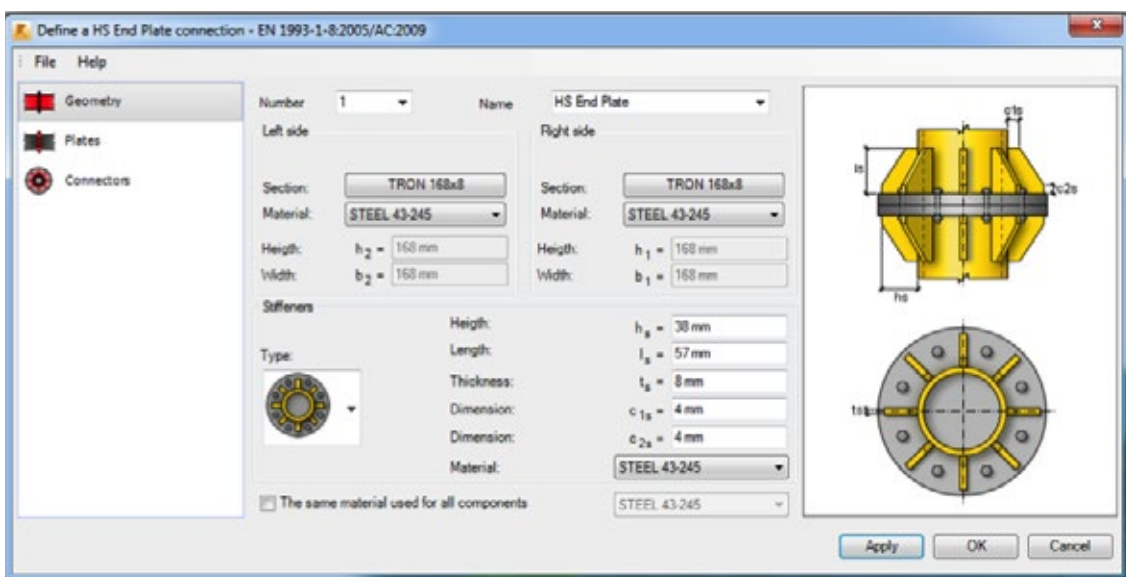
Define a HS End Plate connection - EN 1993-1-8:2005/AC:2009

File Help

Geometry
Plates
Connectors

Number 1
Name HS End Plate

Left side
Section: TRON 168x8
Material: STEEL 43-245
Heigth: $h_2$ = 168 mm
Width: $b_2$ = 168 mm

Right side
Section: TRON 168x8
Material: STEEL 43-245
Heigth: $h_1$ = 168 mm
Width: $b_1$ = 168 mm

Stiffeners
Type:
Heigth: $h_s$ = 38 mm
Length: $l_s$ = 57 mm
Thickness: $t_s$ = 8 mm
Dimension: $c_{1s}$ = 4 mm
Dimension: $c_{2s}$ = 4 mm
Material: STEEL 43-245

The same material used for all components
STEEL 43-245

c1s
ls
c2s
hs
ts

Apply
OK
Cancel